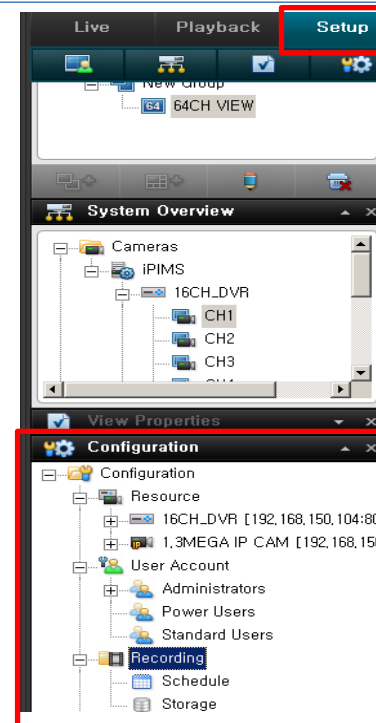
Live
Playback
Setup
New Group
64
64CH VIEW
System Overview
Cameras
iPIMS
16CH_DVR
CH1
CH2
CH3
View Properties
Configuration
Configuration
Resource
16CH_DVR [192.168.150.104:80
IP
1.3MEGA IP CAM [192.168.150
User Account
Administrators
Power Users
Standard Users
Recording
Schedule
Storage